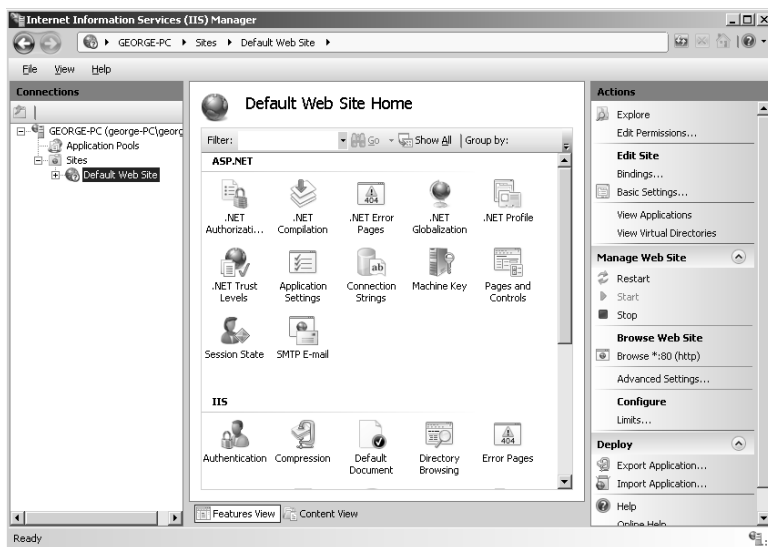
Internet Information Services (IIS) Manager

GEORGE-PC ▸ Sites ▸ Default Web Site ▸

File View Help

Connections

GEORGE-PC (george-PC\georg
Application Pools
Sites
Default Web Site

Default Web Site Home

Filter: Go Show All | Group by:

ASP.NET

.NET Authorizati...
.NET Compilation
.NET Error Pages
.NET Globalization
.NET Profile
.NET Trust Levels
Application Settings
Connection Strings
Machine Key
Pages and Controls
Session State
SMTP E-mail

IIS

Authentication
Compression
Default Document
Directory Browsing
Error Pages

Features View Content View

Actions

Explore
Edit Permissions...

Edit Site
Bindings...
Basic Settings...
View Applications
View Virtual Directories

Manage Web Site
Restart
Start
Stop

Browse Web Site
Browse *:80 (http)
Advanced Settings...

Configure
Limits...

Deploy
Export Application...
Import Application...

Help
Online Help

Ready